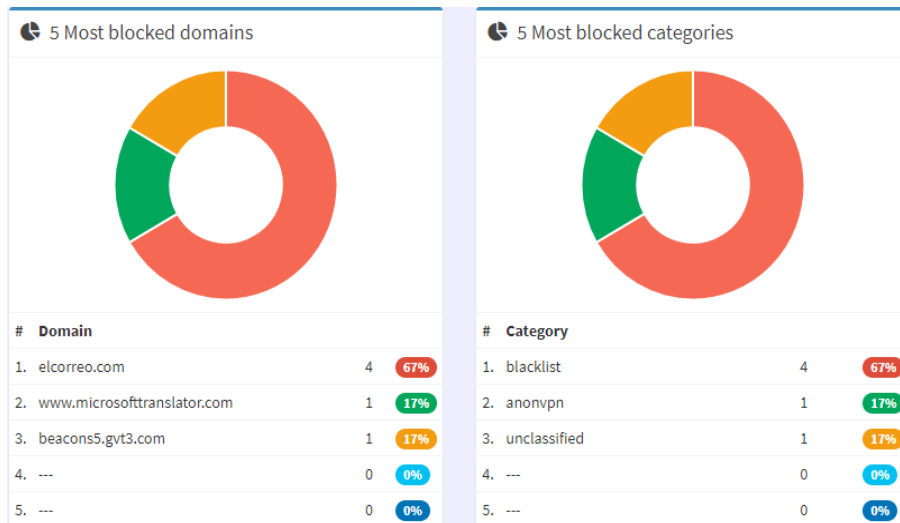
5 Most blocked domains

| # | Domain | | |
|---|---|---|---|
| 1. | elcorreo.com | 4 | 67% |
| 2. | www.microsofttranslator.com | 1 | 17% |
| 3. | beacons5.gvt3.com | 1 | 17% |
| 4. | --- | 0 | 0% |
| 5. | --- | 0 | 0% |

5 Most blocked categories

| # | Category | | |
|---|---|---|---|
| 1. | blacklist | 4 | 67% |
| 2. | anonvpn | 1 | 17% |
| 3. | unclassified | 1 | 17% |
| 4. | --- | 0 | 0% |
| 5. | --- | 0 | 0% |